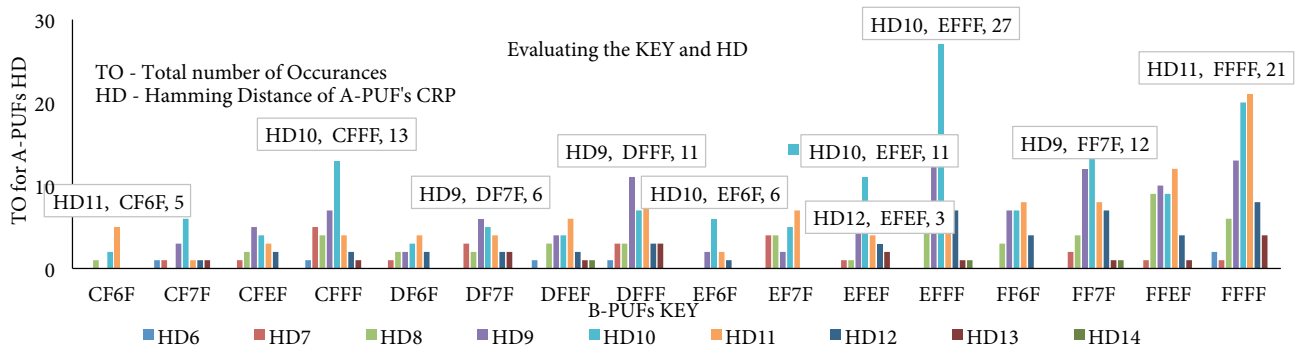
Evaluating the KEY and HD

TO - Total number of Occurances
HD - Hamming Distance of A-PUF's CRP

30
20
10
0

TO for A-PUFs HD

HD11, CF6F, 5
HD10, CFFF, 13
HD9, DF7F, 6
HD9, DFFF, 11
HD10, EF6F, 6
HD10, EFEF, 11
HD12, EFEF, 3
HD10, EFFF, 27
HD9, FF7F, 12
HD11, FFFF, 21

CF6F CF7F CFEF CFFF DF6F DF7F DFEF DFFF EF6F EF7F EFEF EFFF FF6F FF7F FFEF FFFF

B-PUFs KEY

HD6 HD7 HD8 HD9 HD10 HD11 HD12 HD13 HD14